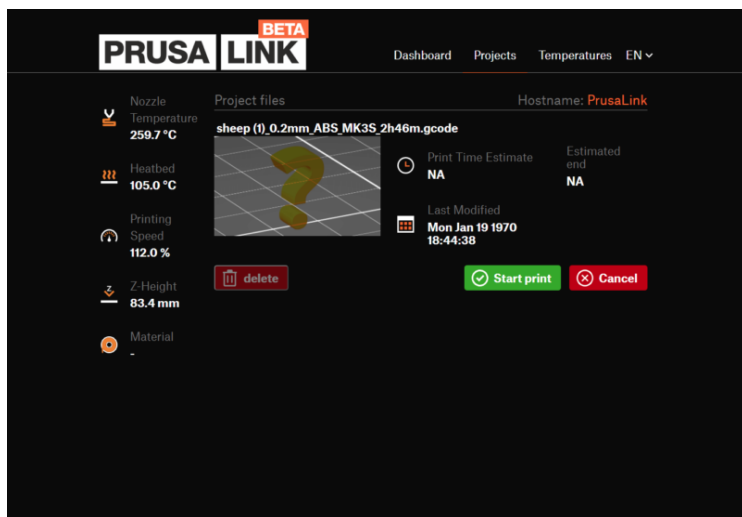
PRUSA LINK BETA

Dashboard Projects Temperatures EN

Nozzle Temperature
259.7 °C

Heatbed
105.0 °C

Printing Speed
112.0 %

Z-Height
83.4 mm

Material
-

Project files

Hostname: PrusaLink

sheep (1)_0.2mm_ABS_MK3S_2h46m.gcode

Print Time Estimate
NA

Estimated end
NA

Last Modified
Mon Jan 19 1970
18:44:38

delete

Start print

Cancel